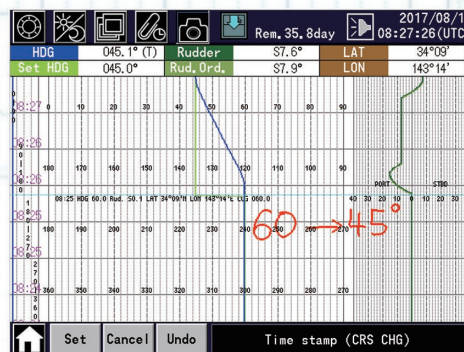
Rem. 35.8day 2017/08/1 08:27:26(UTC

| HDG | 045.1° (T) | Rudder | S7.6° | LAT | 34°09' |
|---|---|---|---|---|---|
| Set HDG | 045.0° | Rud. Ord. | S7.9° | LON | 143°14' |

08:27 0 10 20 30 40 50 60 70 80 90

08:26

180 170 160 150 140 130 120 110 100 90

08:26

PORT STBD

08:25 HDG 60.0 Rud. S0.1 LAT 34°09'N LON 143°14'E CRS 060.0

40 30 20 10 0 10 20 30

08:25 180 190 200 210 220 230 240 250 260 270

60 → 45°

08:25

360 350 340 330 320 310 300 290 280 270

Set Cancel Undo Time stamp (CRS CHG)